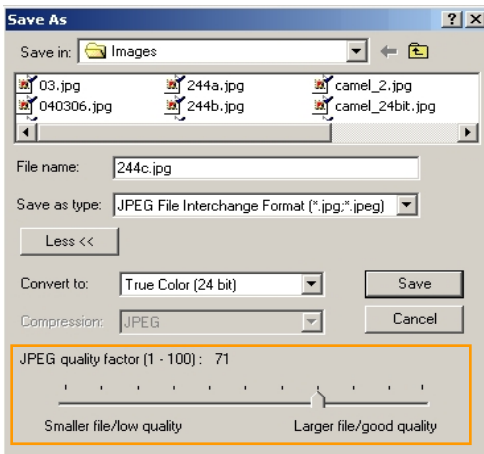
Save As

?

X

Save in: Images

03.jpg

244a.jpg

camel_2.jpg

040306.jpg

244b.jpg

camel_24bit.jpg

File name: 244c.jpg

Save as type: JPEG File Interchange Format (*.jpg;*.jpeg)

Less <<

Convert to: True Color (24 bit)

Save

Compression: JPEG

Cancel

JPEG quality factor (1 - 100) : 71

Smaller file/low quality

Larger file/good quality